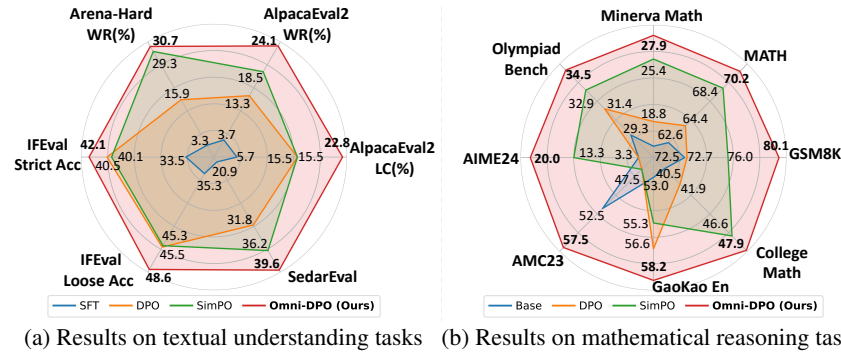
Arena-Hard WR(%)
30.7
29.3
15.9
3.3
AlpacaEval2 WR(%)
24.1
18.5
13.3
3.7
AlpacaEval2 LC(%)
22.8
15.5
15.5
5.7
SedarEval
39.6
36.2
31.8
20.9
IFEval Loose Acc
48.6
45.5
45.3
35.3
IFEval Strict Acc
42.1
40.5
40.1
33.5

SFT
DPO
SimPO
Omni-DPO (Ours)

(a) Results on textual understanding tasks

Minerva Math
27.9
25.4
18.8
MATH
70.2
68.4
64.4
62.6
GSM8K
80.1
76.0
72.7
72.5
College Math
47.9
46.6
41.9
40.5
GaoKao En
58.2
56.6
55.3
53.0
AMC23
57.5
52.5
47.5
AIME24
20.0
13.3
3.3
Olympiad Bench
34.5
32.9
31.4
29.3

Base
DPO
SimPO
Omni-DPO (Ours)

(b) Results on mathematical reasoning tas